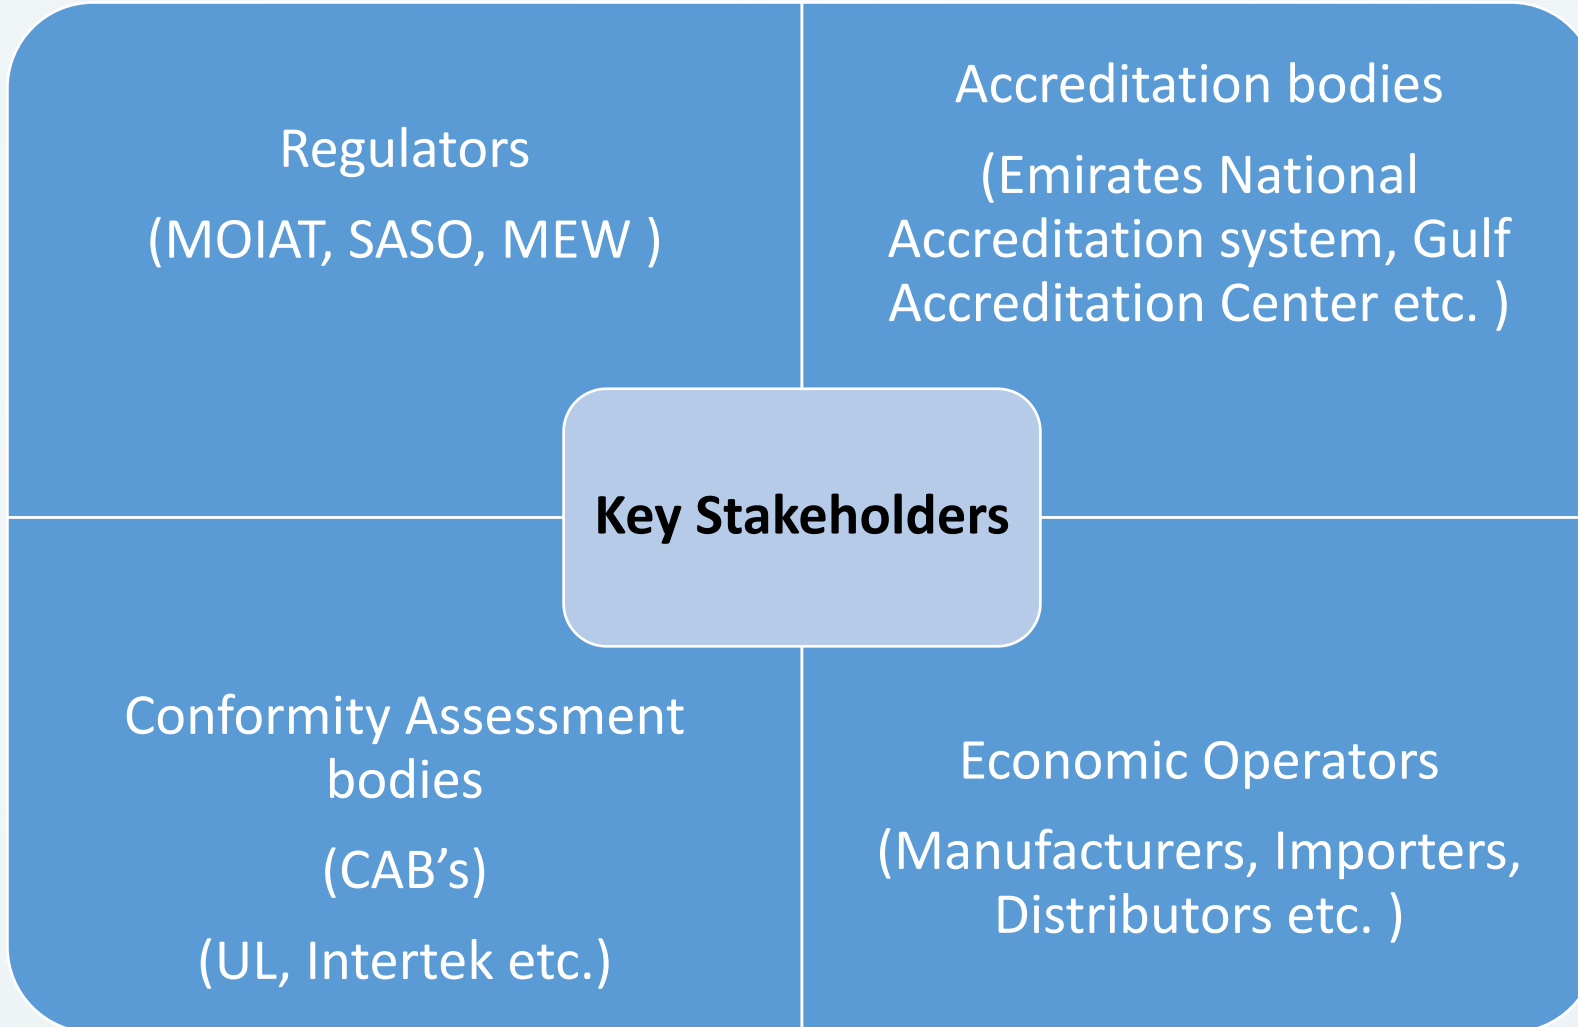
Regulators

(MOIAT, SASO, MEW )

Accreditation bodies

(Emirates National Accreditation system, Gulf Accreditation Center etc. )

Key Stakeholders

Conformity Assessment bodies

(CAB’s)

(UL, Intertek etc.)

Economic Operators

(Manufacturers, Importers, Distributors etc. )